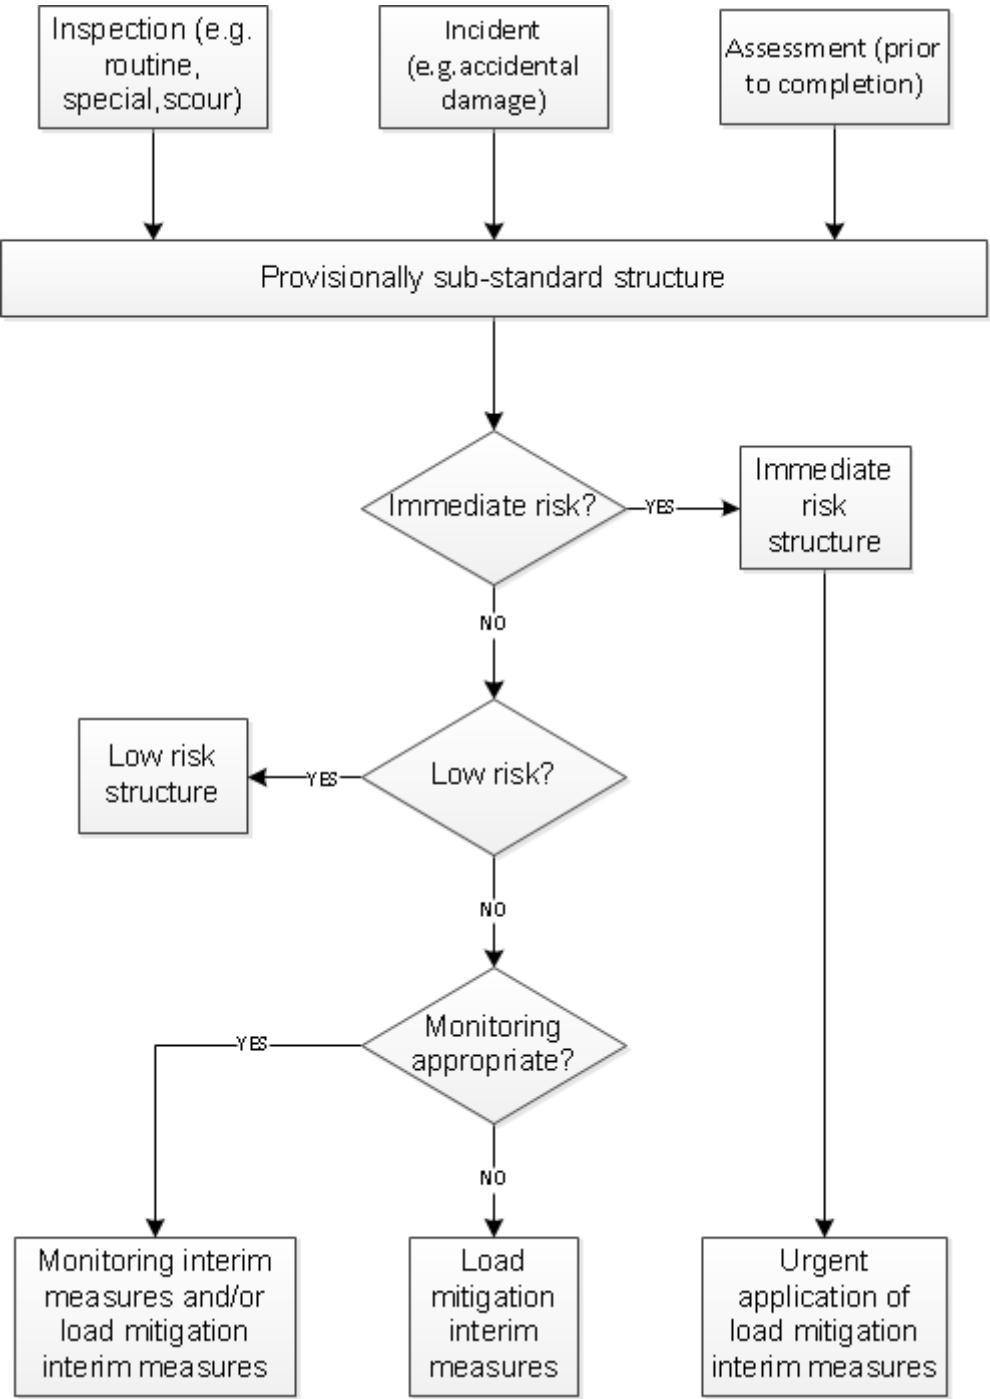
Inspection (e.g. routine, special, scour)

Incident (e.g. accidental damage)

Assessment (prior to completion)

Provisionally sub-standard structure

Immediate risk?

YES

Immediate risk structure

NO

Low risk structure

YES

Low risk?

NO

YES

Monitoring appropriate?

NO

Monitoring interim measures and/or load mitigation interim measures

Load mitigation interim measures

Urgent application of load mitigation interim measures